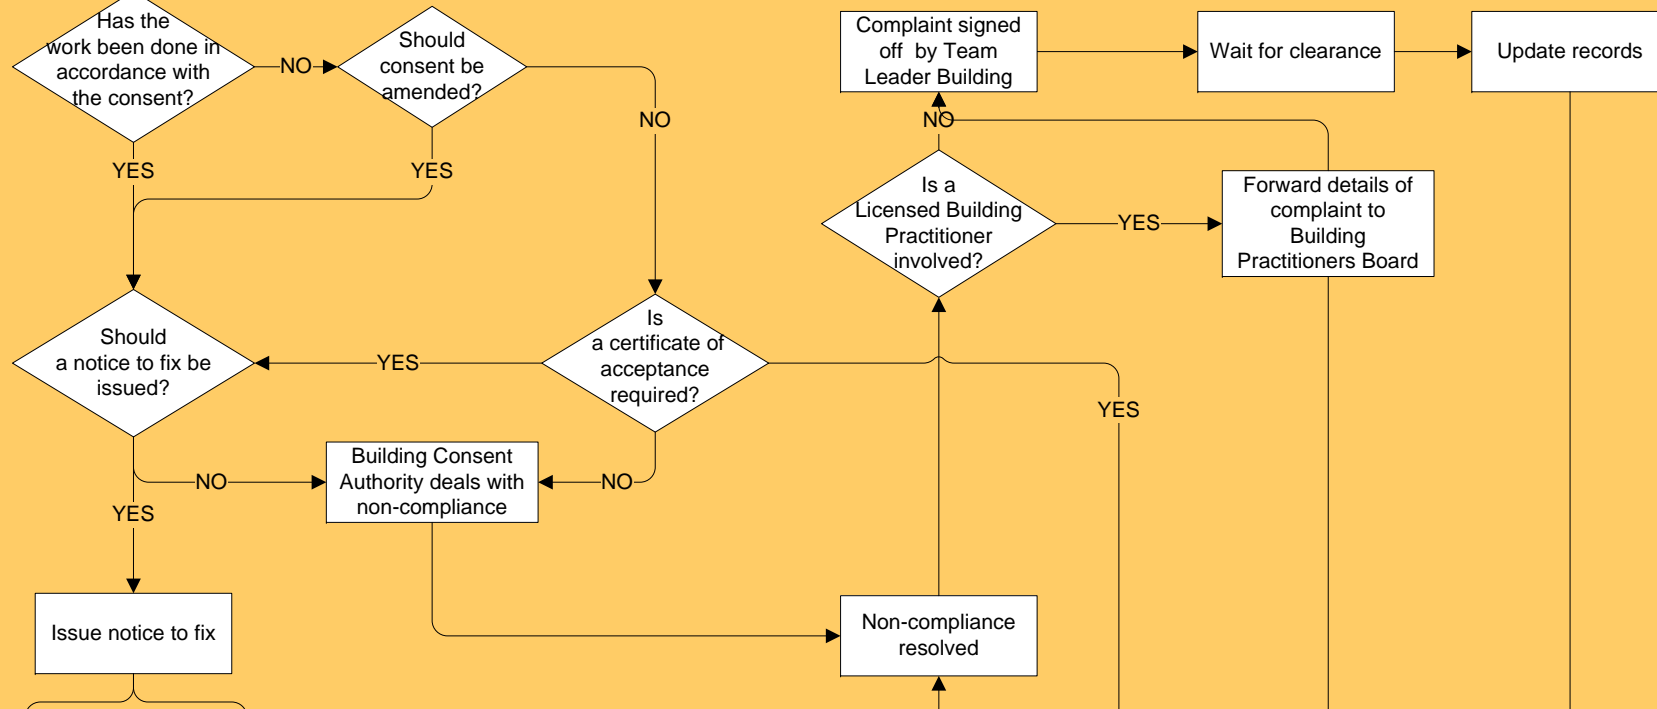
Has the work been done in accordance with the consent?

NO

Should consent be amended?

YES

YES

NO

Complaint signed off by Team Leader Building

Wait for clearance

Update records

NO

Is a Licensed Building Practitioner involved?

YES

Forward details of complaint to Building Practitioners Board

Should a notice to fix be issued?

YES

Is a certificate of acceptance required?

YES

NO

Building Consent Authority deals with non-compliance

NO

YES

Issue notice to fix

Non-compliance resolved